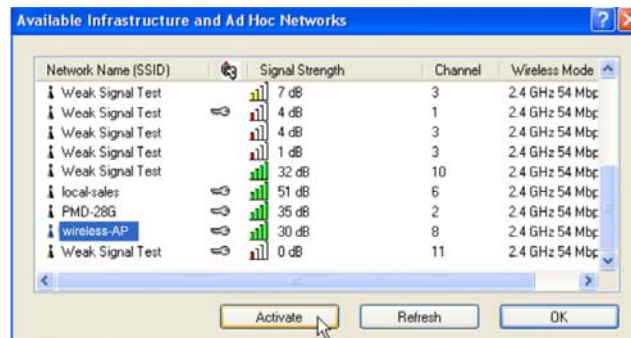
Available Infrastructure and Ad Hoc Networks

| Network Name (SSID) | | Signal Strength | Channel | Wireless Mode |
|---|---|---|---|---|
| Weak Signal Test | | 7 dB | 3 | 2.4 GHz 54 Mbp |
| Weak Signal Test | | 4 dB | 1 | 2.4 GHz 54 Mbp |
| Weak Signal Test | | 4 dB | 3 | 2.4 GHz 54 Mbp |
| Weak Signal Test | | 1 dB | 3 | 2.4 GHz 54 Mbp |
| Weak Signal Test | | 32 dB | 10 | 2.4 GHz 54 Mbp |
| local-sales | | 51 dB | 6 | 2.4 GHz 54 Mbp |
| PMD-28G | | 35 dB | 2 | 2.4 GHz 54 Mbp |
| wireless-AP | | 30 dB | 8 | 2.4 GHz 54 Mbp |
| Weak Signal Test | | 0 dB | 11 | 2.4 GHz 54 Mbp |

Activate Refresh OK